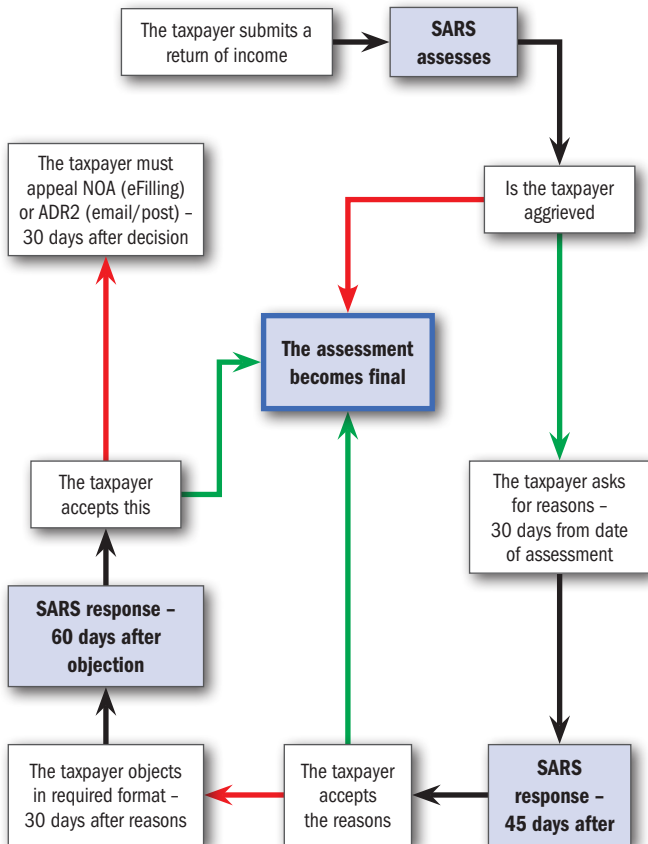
The taxpayer submits a return of income

SARS assesses

Is the taxpayer aggrieved

The taxpayer must appeal NOA (eFilling) or ADR2 (email/post) – 30 days after decision

The assessment becomes final

The taxpayer accepts this

The taxpayer asks for reasons – 30 days from date of assessment

SARS response – 60 days after objection

The taxpayer objects in required format – 30 days after reasons

The taxpayer accepts the reasons

SARS response – 45 days after